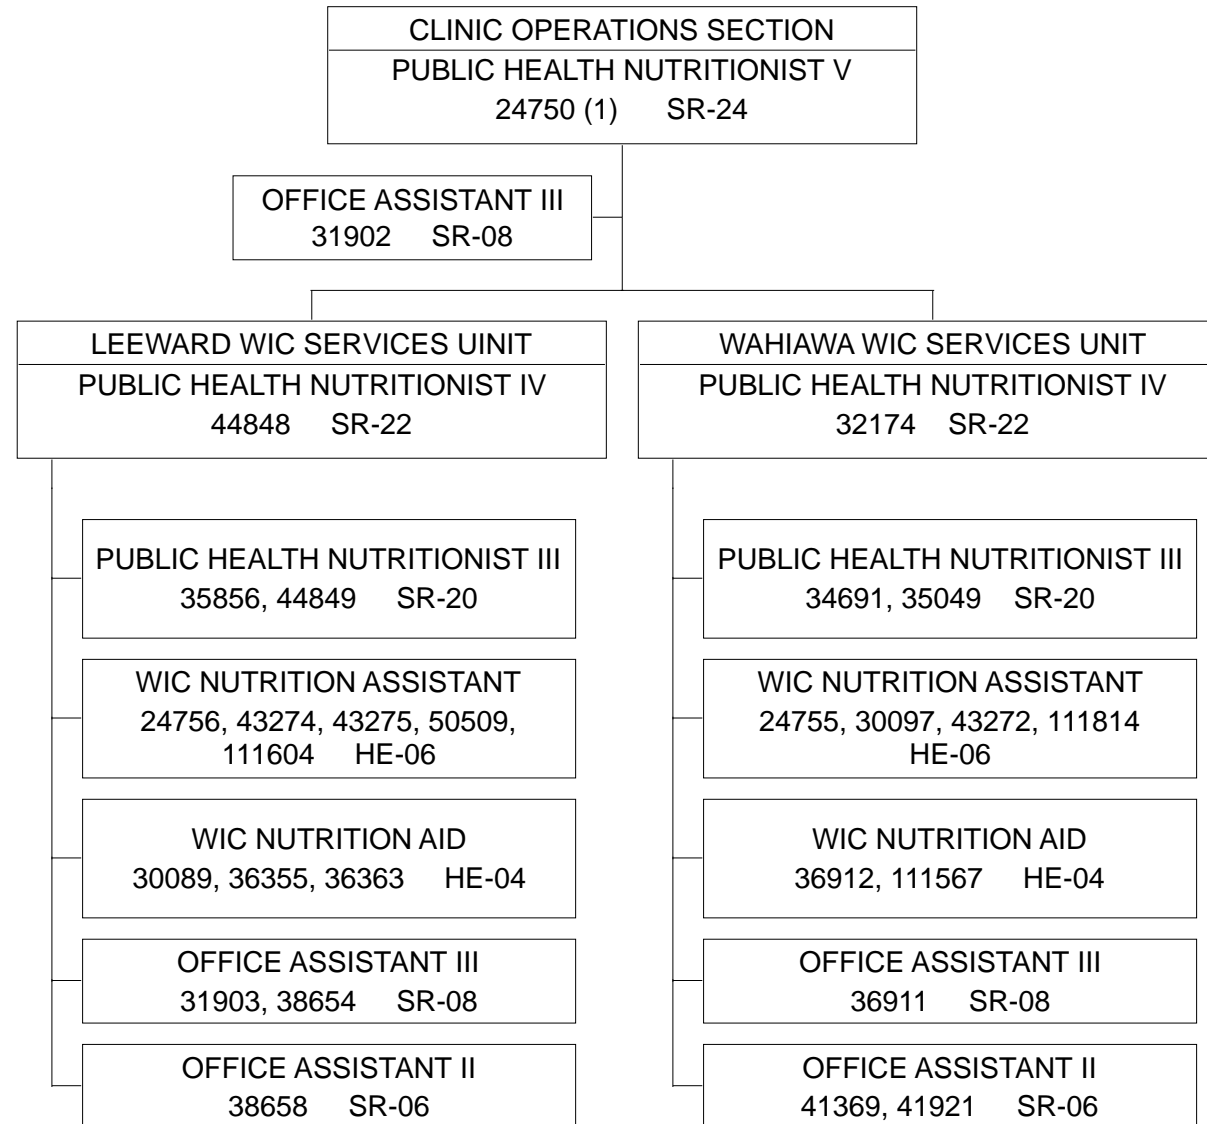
CLINIC OPERATIONS SECTION
PUBLIC HEALTH NUTRITIONIST V
24750 (1) SR-24

OFFICE ASSISTANT III
31902 SR-08

LEEWARD WIC SERVICES UINIT
PUBLIC HEALTH NUTRITIONIST IV
44848 SR-22

PUBLIC HEALTH NUTRITIONIST III
35856, 44849 SR-20

WIC NUTRITION ASSISTANT
24756, 43274, 43275, 50509, 111604 HE-06

WIC NUTRITION AID
30089, 36355, 36363 HE-04

OFFICE ASSISTANT III
31903, 38654 SR-08

OFFICE ASSISTANT II
38658 SR-06

WAHIAWA WIC SERVICES UNIT
PUBLIC HEALTH NUTRITIONIST IV
32174 SR-22

PUBLIC HEALTH NUTRITIONIST III
34691, 35049 SR-20

WIC NUTRITION ASSISTANT
24755, 30097, 43272, 111814 HE-06

WIC NUTRITION AID
36912, 111567 HE-04

OFFICE ASSISTANT III
36911 SR-08

OFFICE ASSISTANT II
41369, 41921 SR-06